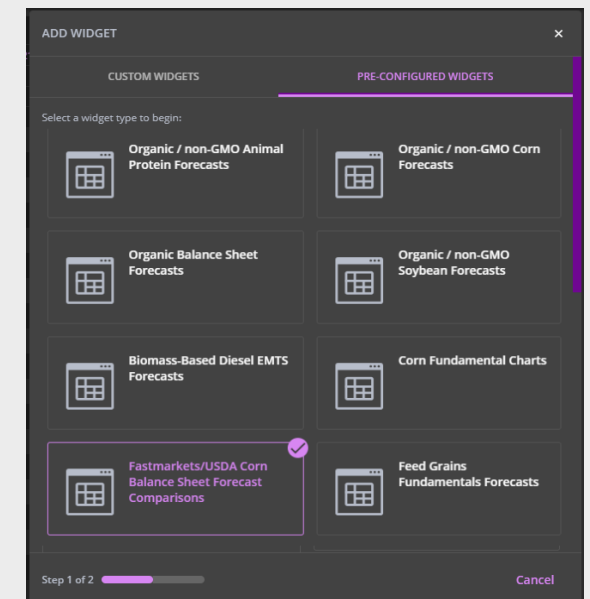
ADD WIDGET
×

CUSTOM WIDGETS
PRE-CONFIGURED WIDGETS

Select a widget type to begin:

Organic / non-GMO Animal Protein Forecasts

Organic / non-GMO Corn Forecasts

Organic Balance Sheet Forecasts

Organic / non-GMO Soybean Forecasts

Biomass-Based Diesel EMTS Forecasts

Corn Fundamental Charts

Fastmarkets/USDA Corn Balance Sheet Forecast Comparisons

Feed Grains Fundamentals Forecasts

Step 1 of 2
Cancel